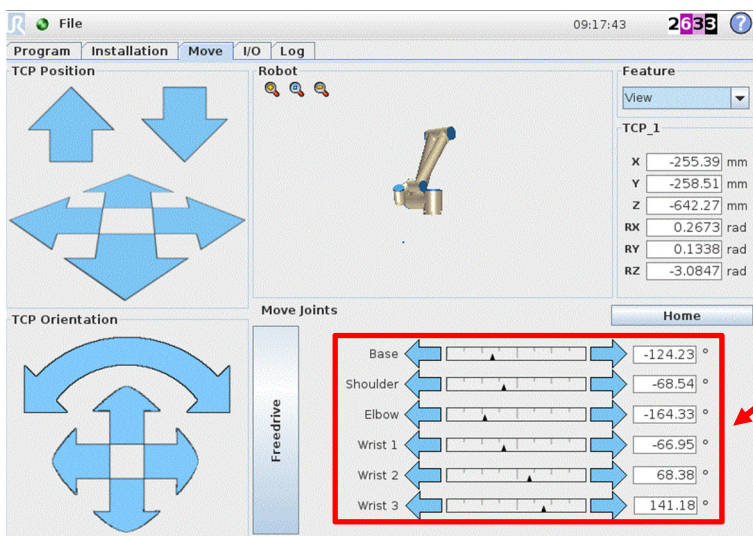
File
09:17:43
2633

Program | Installation | Move | I/O | Log

TCP Position

Robot

Feature
View

TCP_1

| X | -255.39 | mm |
|---|---|---|
| Y | -258.51 | mm |
| Z | -642.27 | mm |
| RX | 0.2673 | rad |
| RY | 0.1338 | rad |
| RZ | -3.0847 | rad |

TCP Orientation

Move Joints

Home

Freedrive

| Base | -124.23 | ° |
|---|---|---|
| Shoulder | -68.54 | ° |
| Elbow | -164.33 | ° |
| Wrist 1 | -66.95 | ° |
| Wrist 2 | 68.38 | ° |
| Wrist 3 | 141.18 | ° |